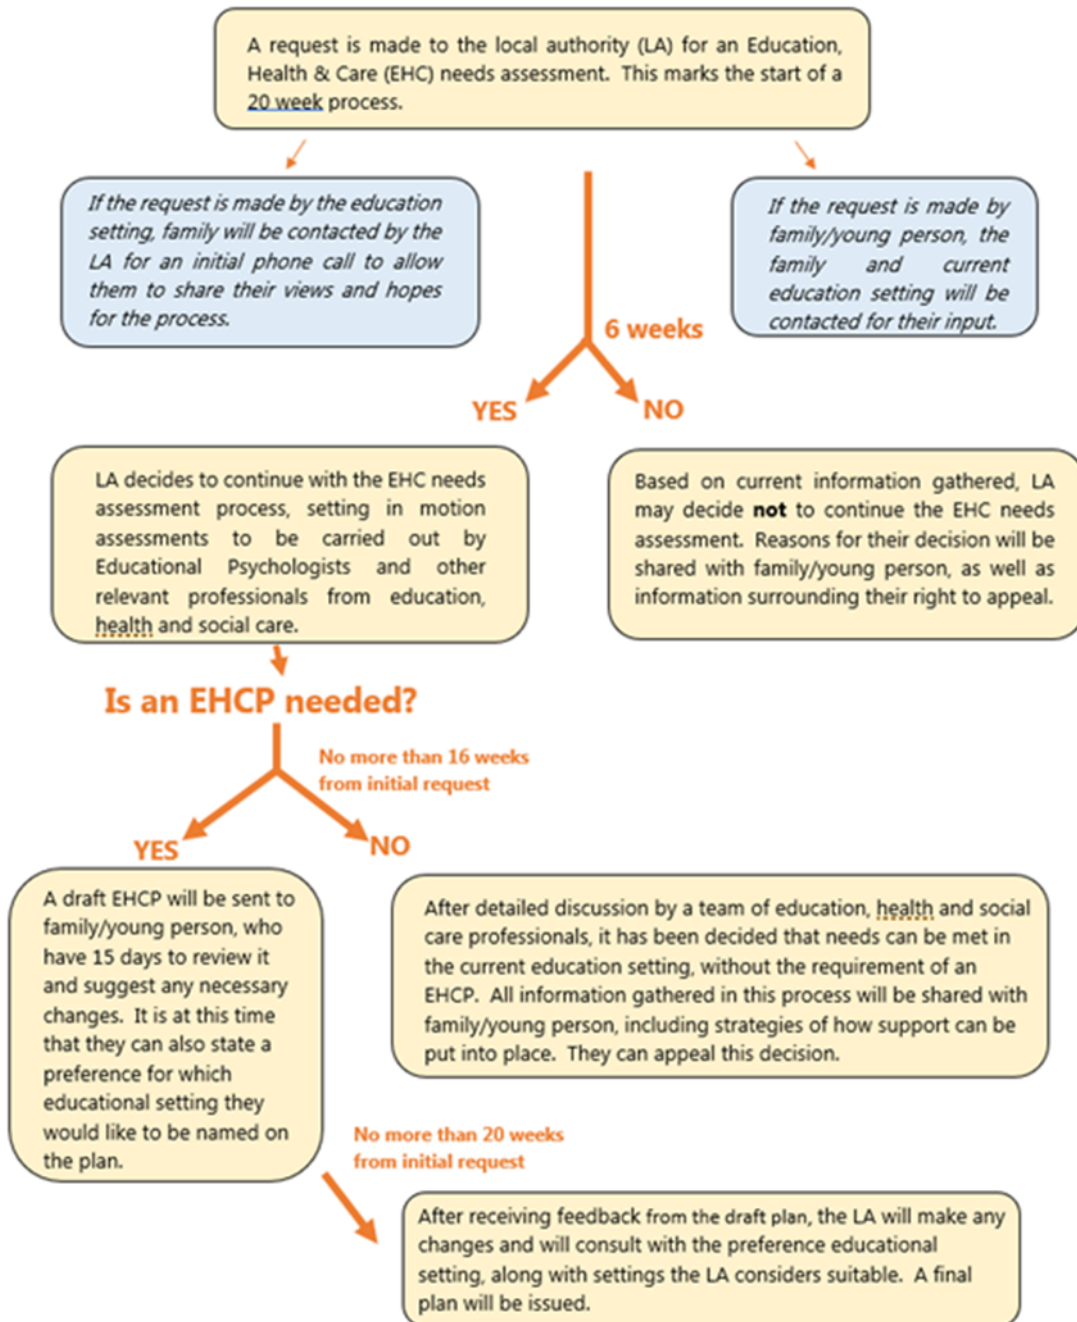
A request is made to the local authority (LA) for an Education, Health & Care (EHC) needs assessment. This marks the start of a 20 week process.

If the request is made by the education setting, family will be contacted by the LA for an initial phone call to allow them to share their views and hopes for the process.

If the request is made by family/young person, the family and current education setting will be contacted for their input.

6 weeks

YES

NO

LA decides to continue with the EHC needs assessment process, setting in motion assessments to be carried out by Educational Psychologists and other relevant professionals from education, health and social care.

Based on current information gathered, LA may decide **not** to continue the EHC needs assessment. Reasons for their decision will be shared with family/young person, as well as information surrounding their right to appeal.

Is an EHCP needed?

No more than 16 weeks from initial request

YES

NO

A draft EHCP will be sent to family/young person, who have 15 days to review it and suggest any necessary changes. It is at this time that they can also state a preference for which educational setting they would like to be named on the plan.

After detailed discussion by a team of education, health and social care professionals, it has been decided that needs can be met in the current education setting, without the requirement of an EHCP. All information gathered in this process will be shared with family/young person, including strategies of how support can be put into place. They can appeal this decision.

No more than 20 weeks from initial request

After receiving feedback from the draft plan, the LA will make any changes and will consult with the preference educational setting, along with settings the LA considers suitable. A final plan will be issued.